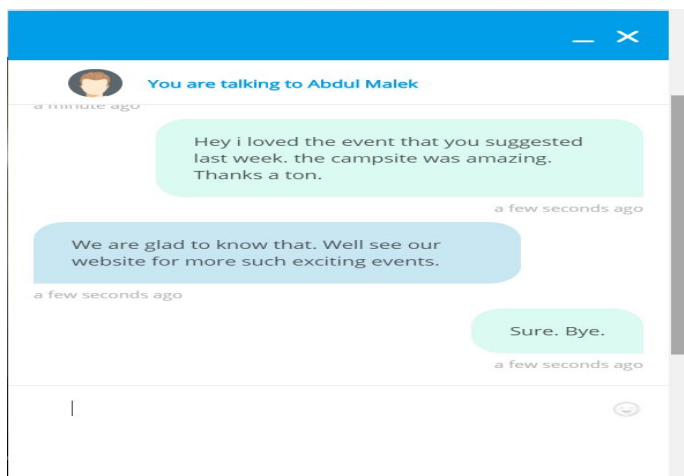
You are talking to Abdul Malek

a minute ago

Hey i loved the event that you suggested last week. the campsite was amazing. Thanks a ton.

a few seconds ago

We are glad to know that. Well see our website for more such exciting events.

a few seconds ago

Sure. Bye.

a few seconds ago